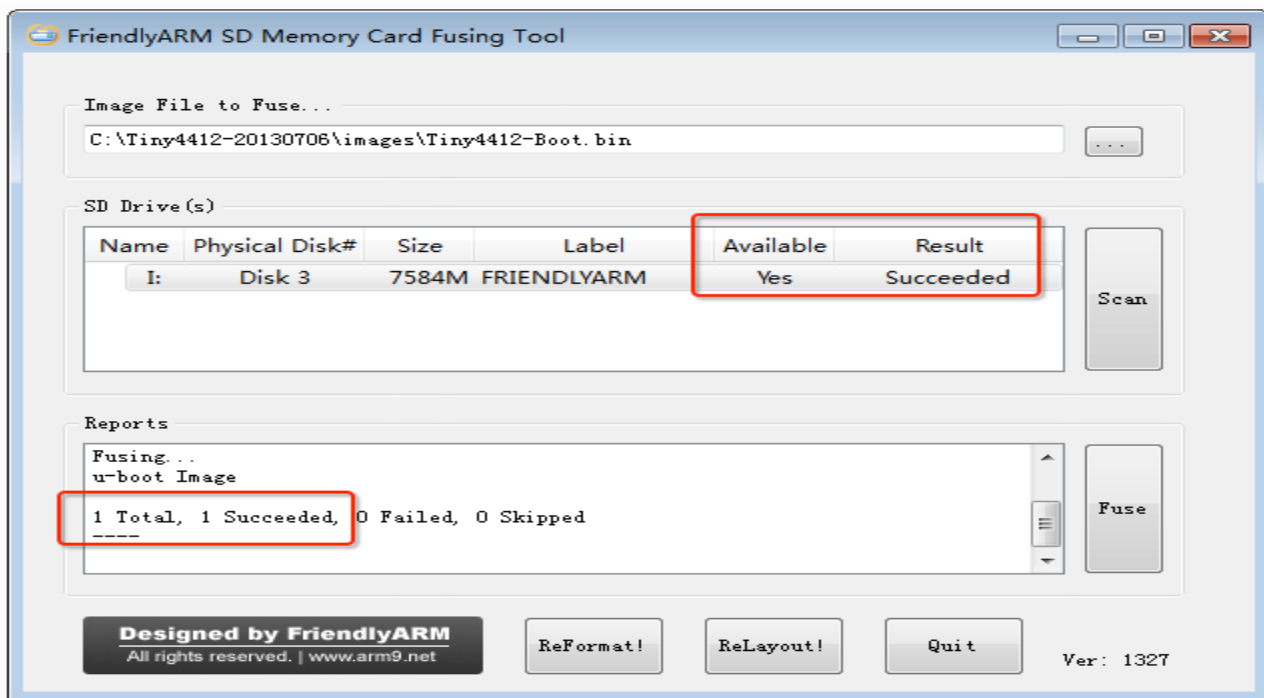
FriendlyARM SD Memory Card Fusing Tool

Image File to Fuse...

C:\Tiny4412-20130706\images\Tiny4412-Boot.bin

...

SD Drive(s)

| Name | Physical Disk# | Size | Label | Available | Result |
|---|---|---|---|---|---|
| I: | Disk 3 | 7584M | FRIENDLYARM | Yes | Succeeded |

Scan

Reports

Fusing...
u-boot Image

1 Total, 1 Succeeded, 0 Failed, 0 Skipped
----

Fuse

Designed by FriendlyARM
All rights reserved. | www.arm9.net

ReFormat!

ReLayout!

Quit

Ver: 1327